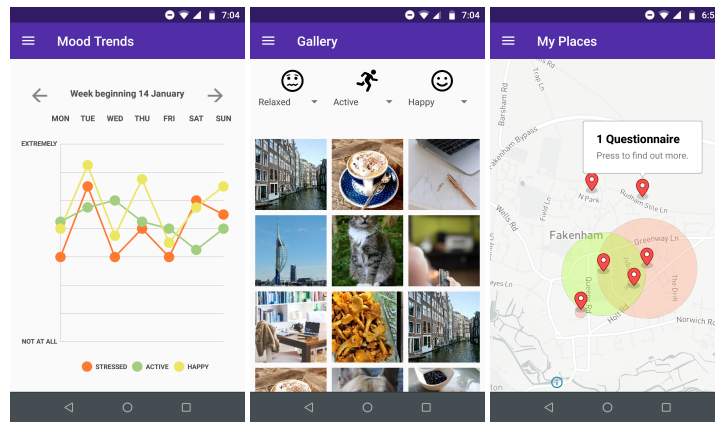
7:04
Mood Trends
Week beginning 14 January
MON TUE WED THU FRI SAT SUN
EXTREMELY
NOT AT ALL
STRESSED ACTIVE HAPPY

7:04
Gallery
Relaxed
Active
Happy

6:5
My Places
1 Questionnaire
Press to find out more.
Fakenham
Fakenham Bypass
Wells Rd
N Park
Rudham Stile Ln
Greenway Ln
Holt Rd
Norwich Rd
Field Ln
The Drift
Queens Rd
Barons Rd
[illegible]